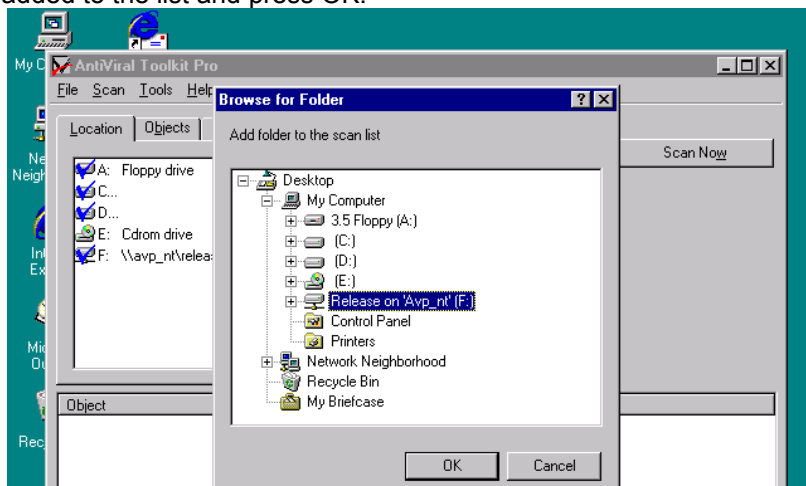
added to the list and press OK.

My C

AntiViral Toolkit Pro

File Scan Tools Help

Location Objects

A: Floppy drive
C...
D...
E: Cdrom drive
F: \\avp_nt\releas

Ne Neigh

Int Ex

Mic Ou

Rec

Scan Now

Object

Browse for Folder

Add folder to the scan list

Desktop
My Computer
3.5 Floppy (A:)
(C:)
(D:)
(E:)
Release on 'Avp_nt' (F:)
Control Panel
Printers
Network Neighborhood
Recycle Bin
My Briefcase

OK
Cancel